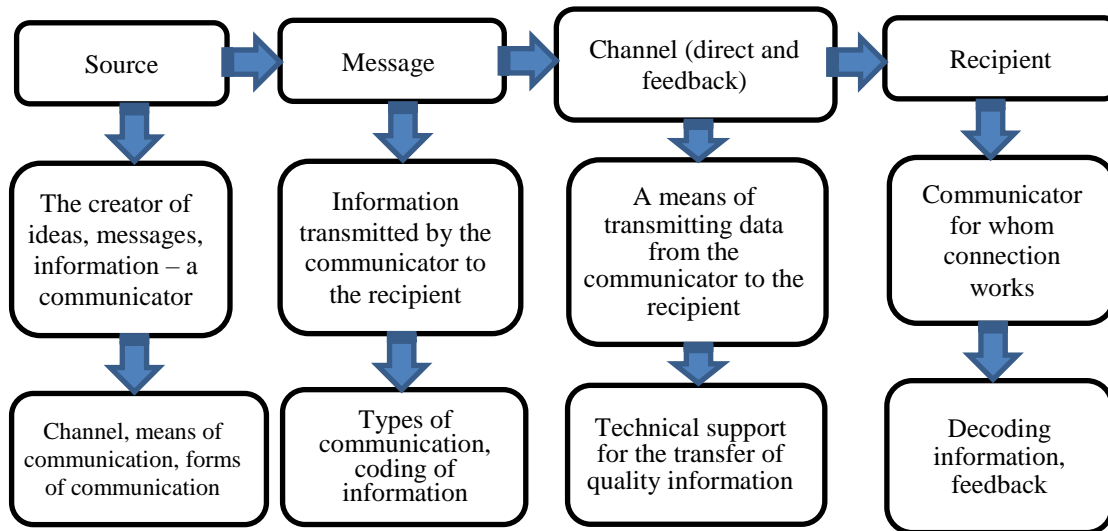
Source

Message

Channel (direct and feedback)

Recipient

The creator of ideas, messages, information – a communicator

Information transmitted by the communicator to the recipient

A means of transmitting data from the communicator to the recipient

Communicator for whom connection works

Channel, means of communication, forms of communication

Types of communication, coding of information

Technical support for the transfer of quality information

Decoding information, feedback